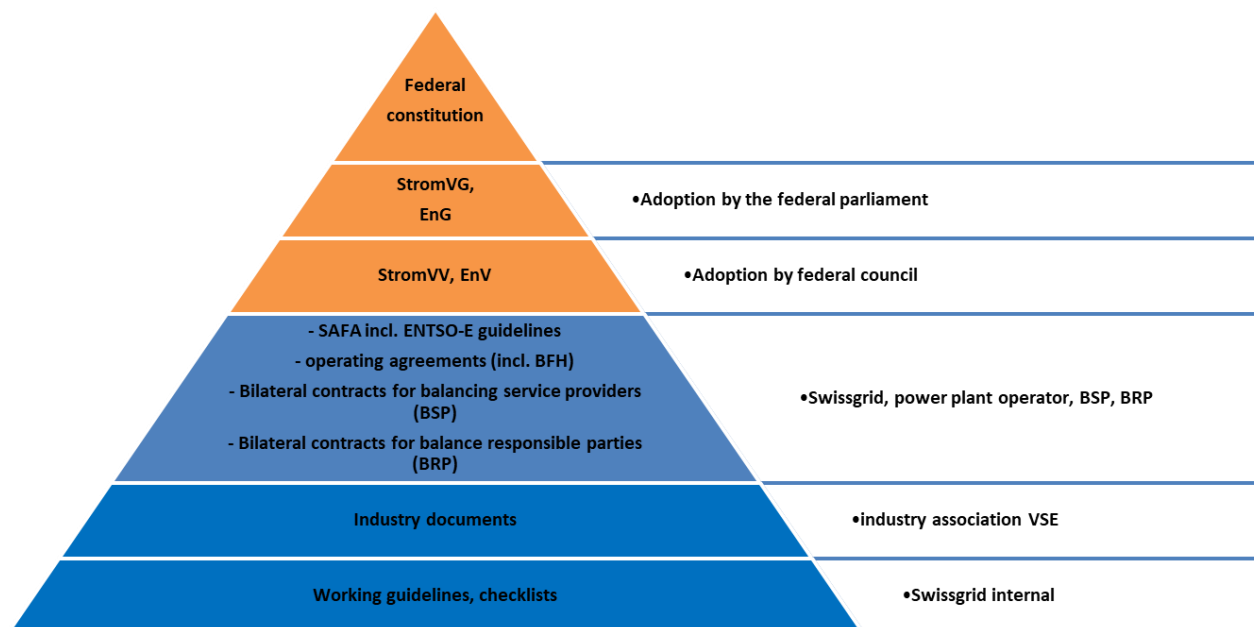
Federal constitution

StromVG, EnG

•Adoption by the federal parliament

StromVV, EnV

•Adoption by federal council

- SAFA incl. ENTSO-E guidelines
- operating agreements (incl. BFH)
- Bilateral contracts for balancing service providers (BSP)
- Bilateral contracts for balance responsible parties (BRP)

•Swissgrid, power plant operator, BSP, BRP

Industry documents

•industry association VSE

Working guidelines, checklists

•Swissgrid internal